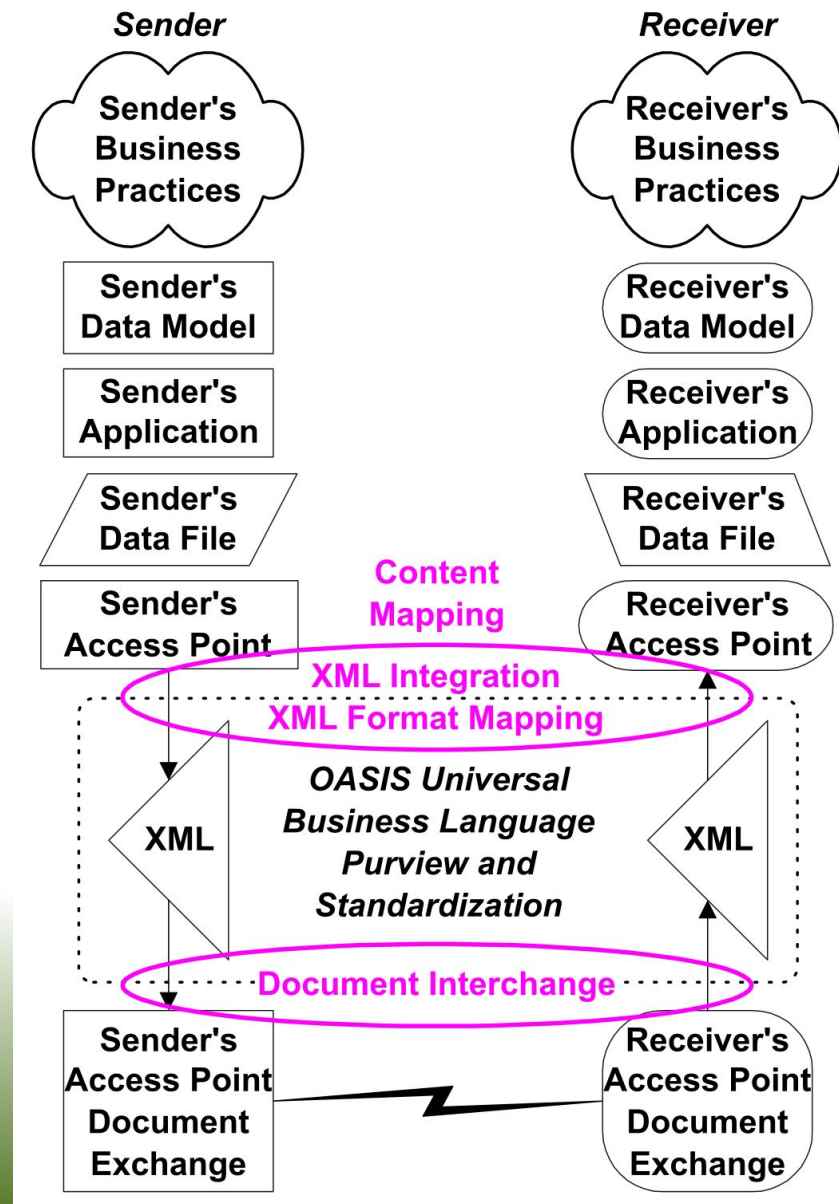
Sender

Receiver

Sender's Business Practices

Receiver's Business Practices

Sender's Data Model

Receiver's Data Model

Sender's Application

Receiver's Application

Sender's Data File

Receiver's Data File

Content Mapping

Sender's Access Point

Receiver's Access Point

XML Integration

XML Format Mapping

XML

OASIS Universal Business Language Purview and Standardization

XML

Document Interchange

Sender's Access Point Document Exchange

Receiver's Access Point Document Exchange